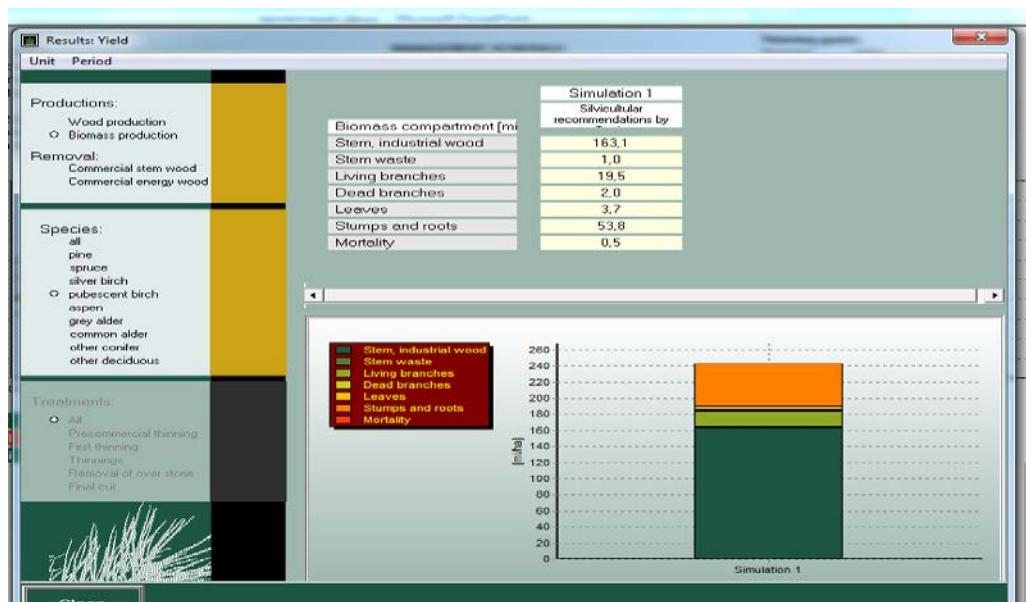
Results: Yield

Unit Period

Productions:
Wood production
Biomass production

Removal:
Commercial stem wood
Commercial energy wood

Species:
all
pine
spruce
silver birch
pubescent birch
aspen
grey alder
common alder
other conifer
other deciduous

Treatments:
All
Precommercial thinning
First thinning
Thinnings
Removal of over storie
Final cut

| Biomass compartment [mi | Simulation 1 Silvicultural recommendations by |
|---|---|
| Stem, industrial wood | 163,1 |
| Stem waste | 1,0 |
| Living branches | 19,5 |
| Dead branches | 2,0 |
| Leaves | 3,7 |
| Stumps and roots | 53,8 |
| Mortality | 0,5 |

Stem, industrial wood
Stem waste
Living branches
Dead branches
Leaves
Stumps and roots
Mortality

[m³/ha]
260
240
220
200
180
160
140
120
100
80
60
40
20
0

Simulation 1

Close